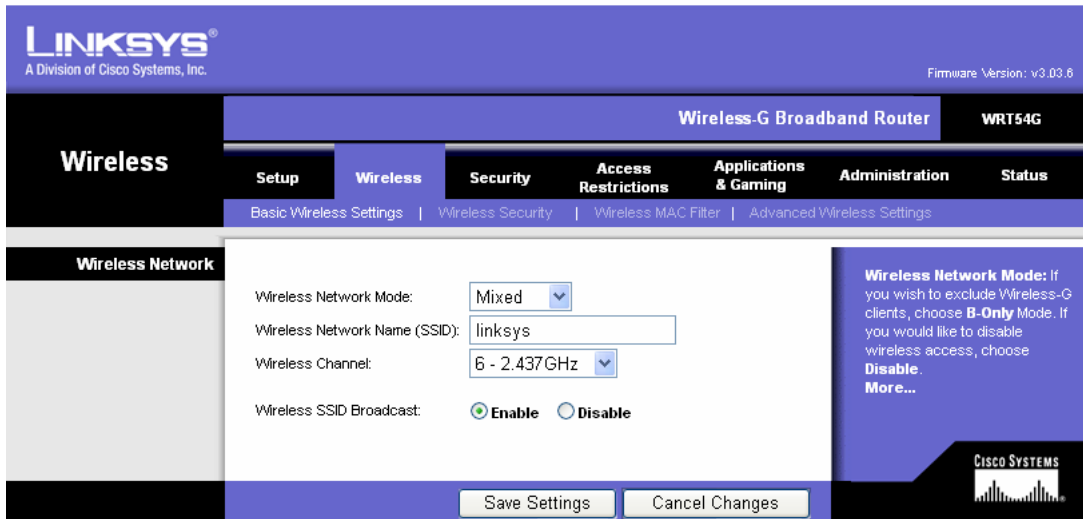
LINKSYS®
A Division of Cisco Systems, Inc.

Firmware Version: v3.03.6

Wireless-G Broadband Router | WRT54G

Wireless

Setup | Wireless | Security | Access Restrictions | Applications & Gaming | Administration | Status

Basic Wireless Settings | Wireless Security | Wireless MAC Filter | Advanced Wireless Settings

Wireless Network

Wireless Network Mode: Mixed
Wireless Network Name (SSID): linksys
Wireless Channel: 6 - 2.437GHz

Wireless SSID Broadcast: Enable Disable

Wireless Network Mode: If you wish to exclude Wireless-G clients, choose B-Only Mode. If you would like to disable wireless access, choose Disable.
More...

CISCO SYSTEMS

Save Settings | Cancel Changes